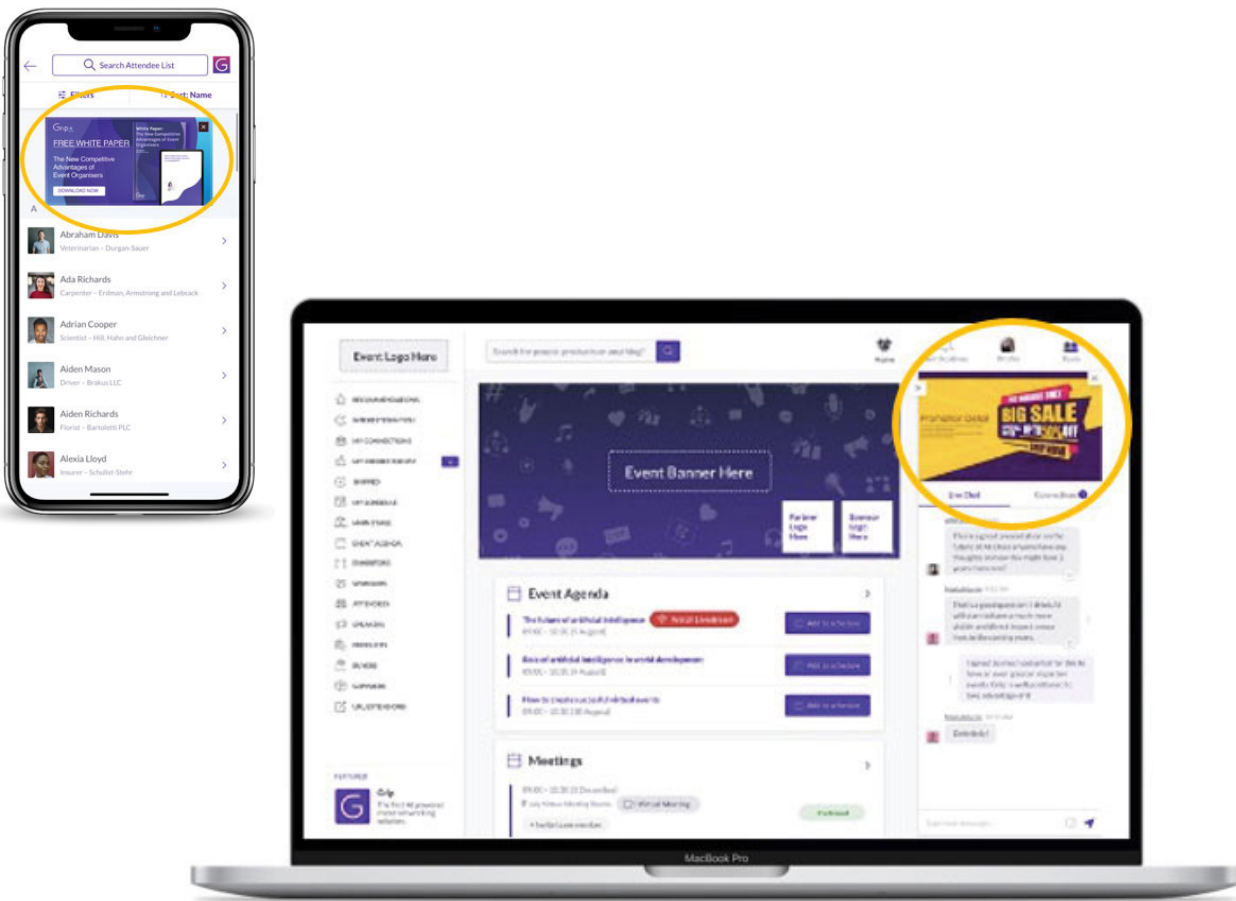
Search Attendee List

Filters

Sort: Name

Grip

FREE WHITE PAPER

The New Competitive Advantages of Event Organisers

DOWNLOAD NOW

White Paper

The New Competitive Advantages of Event Organisers

A

Abraham Davis
Veterinarian - Durgan-Sauer

Ada Richards
Carpenter - Erdman, Armstrong and Lebsack

Adrian Cooper
Scientist - Hill, Hahn and Gleichner

Aiden Mason
Driver - Brakus LLC

Aiden Richards
Florist - Bartoletti PLC

Alexia Lloyd
Insurer - Schulist-Stehr

Event Logo Here

Search for people, products and blog?

Event Banner Here

Partner Logo Here

Sponsor Logo Here

Event Agenda

The future of artificial intelligence

Watch Livestream

Add to schedule

Role of artificial intelligence in world development

Add to schedule

How to create successful virtual events

Add to schedule

Meetings

Virtual Meeting

Confirmed

FEATURED

Grip

BIG SALE

Live Chat

Connections

Extended!

MacBook Pro